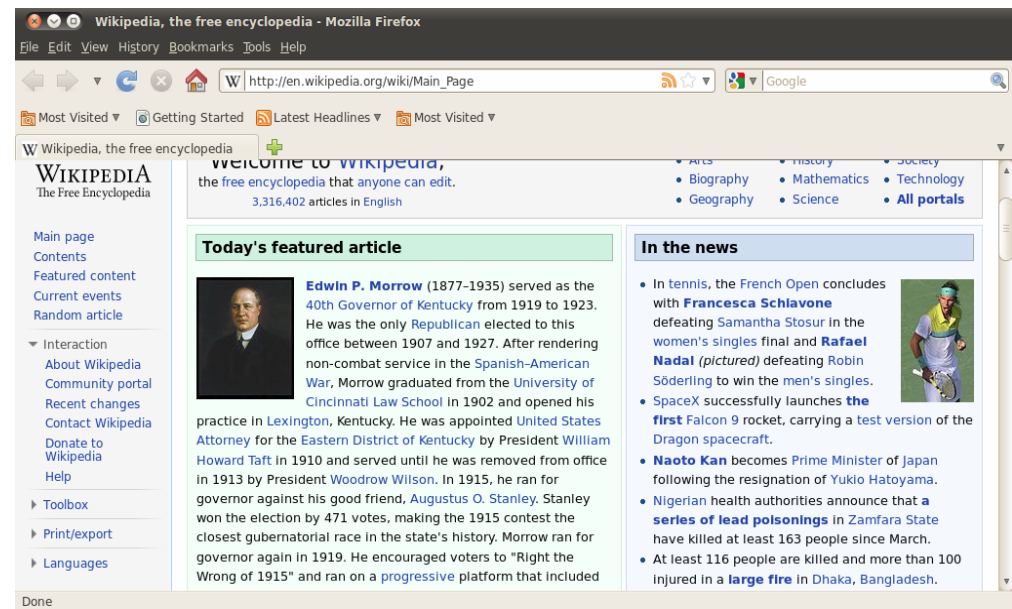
Wikipedia, the free encyclopedia - Mozilla Firefox

File Edit View History Bookmarks Tools Help

http://en.wikipedia.org/wiki/Main_Page

Google

Most Visited ▼ Getting Started Latest Headlines ▼ Most Visited ▼

Wikipedia, the free encyclopedia

WIKIPEDIA
The Free Encyclopedia

Welcome to Wikipedia,
the free encyclopedia that anyone can edit.
3,316,402 articles in English

• Arts • History • Society
• Biography • Mathematics • Technology
• Geography • Science • All portals

Main page
Contents
Featured content
Current events
Random article

Interaction
About Wikipedia
Community portal
Recent changes
Contact Wikipedia
Donate to Wikipedia
Help

Toolbox

Print/export

Languages

Today's featured article

Edwin P. Morrow (1877–1935) served as the 40th Governor of Kentucky from 1919 to 1923. He was the only Republican elected to this office between 1907 and 1927. After rendering non-combat service in the Spanish–American War, Morrow graduated from the University of Cincinnati Law School in 1902 and opened his practice in Lexington, Kentucky. He was appointed United States Attorney for the Eastern District of Kentucky by President William Howard Taft in 1910 and served until he was removed from office in 1913 by President Woodrow Wilson. In 1915, he ran for governor against his good friend, Augustus O. Stanley. Stanley won the election by 471 votes, making the 1915 contest the closest gubernatorial race in the state's history. Morrow ran for governor again in 1919. He encouraged voters to "Right the Wrong of 1915" and ran on a progressive platform that included

In the news

• In tennis, the French Open concludes with Francesca Schiavone defeating Samantha Stosur in the women's singles final and Rafael Nadal (pictured) defeating Robin Söderling to win the men's singles.
• SpaceX successfully launches the first Falcon 9 rocket, carrying a test version of the Dragon spacecraft.
• Naoto Kan becomes Prime Minister of Japan following the resignation of Yukio Hatoyama.
• Nigerian health authorities announce that a series of lead poisonings in Zamfara State have killed at least 163 people since March.
• At least 116 people are killed and more than 100 injured in a large fire in Dhaka, Bangladesh.

Done